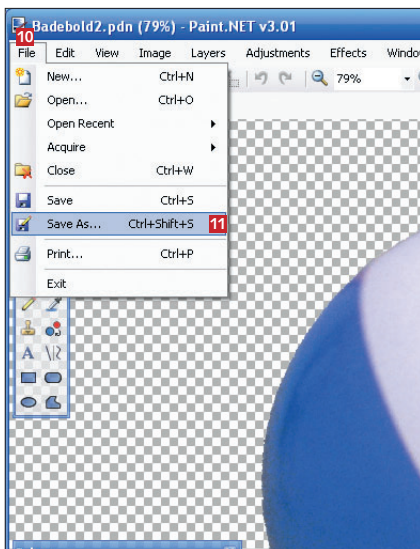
Badebold2.pdn (79%) - Paint.NET v3.01

10

File Edit View Image Layers Adjustments Effects Windo

79%

New... Ctrl+N
Open... Ctrl+O
Open Recent
Acquire
Close Ctrl+W
Save Ctrl+S
Save As... Ctrl+Shift+S 11
Print... Ctrl+P
Exit